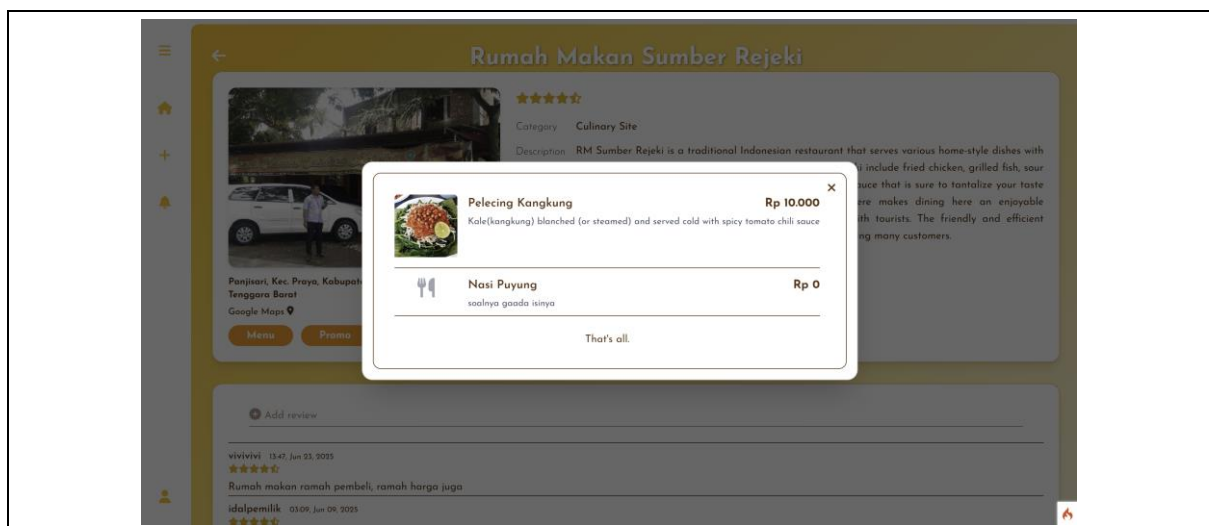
Rumah Makan Sumber Rejeki

Category Culinary Site

Description RM Sumber Rejeki is a traditional Indonesian restaurant that serves various home-style dishes with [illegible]i include fried chicken, grilled fish, sour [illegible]uce that is sure to tantalize your taste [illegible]ere makes dining here an enjoyable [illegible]th tourists. The friendly and efficient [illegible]ng many customers.

Panjisari, Kec. Praya, Kabupat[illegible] Tenggara Barat

Google Maps

Menu

Promo

×

Pelecing Kangkung

Rp 10.000

Kale(kangkung) blanched (or steamed) and served cold with spicy tomato chili sauce

Nasi Puyung

Rp 0

soalnya gaada isinya

That's all.

Add review

vivivivi 13.47, Jun 23, 2025

Rumah makan ramah pembeli, ramah harga juga

idalpemilik 03.09, Jun 09, 2025